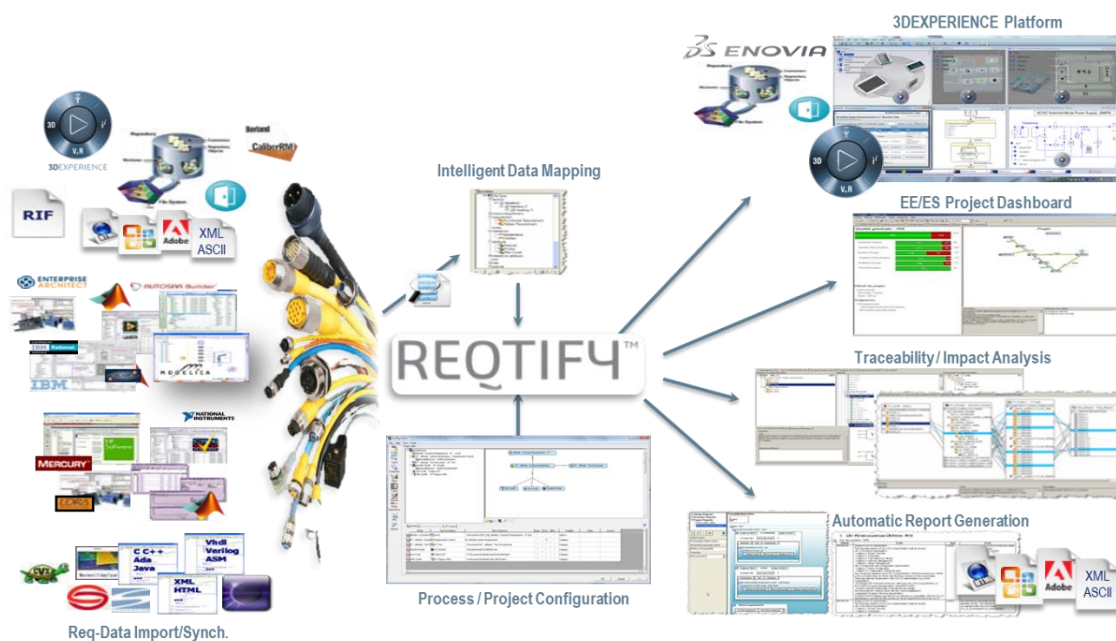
3DEXPERIENCE Platform

3DS ENOVIA

V,R

3DEXPERIENCE

Borland

CaliberRM

RIF

Adobe

XML ASCII

ENTERPRISE ARCHITECT

AUTOSAR Builder

IBM

MODELICA

NATIONAL INSTRUMENTS

MERCURY

C C++ Ada Java

Vhdl Verilog ASM

XML HTML

Req-Data Import/Synch.

Intelligent Data Mapping

REQTIFY™

Process / Project Configuration

EE/ES Project Dashboard

Traceability / Impact Analysis

Automatic Report Generation

Adobe

XML ASCII